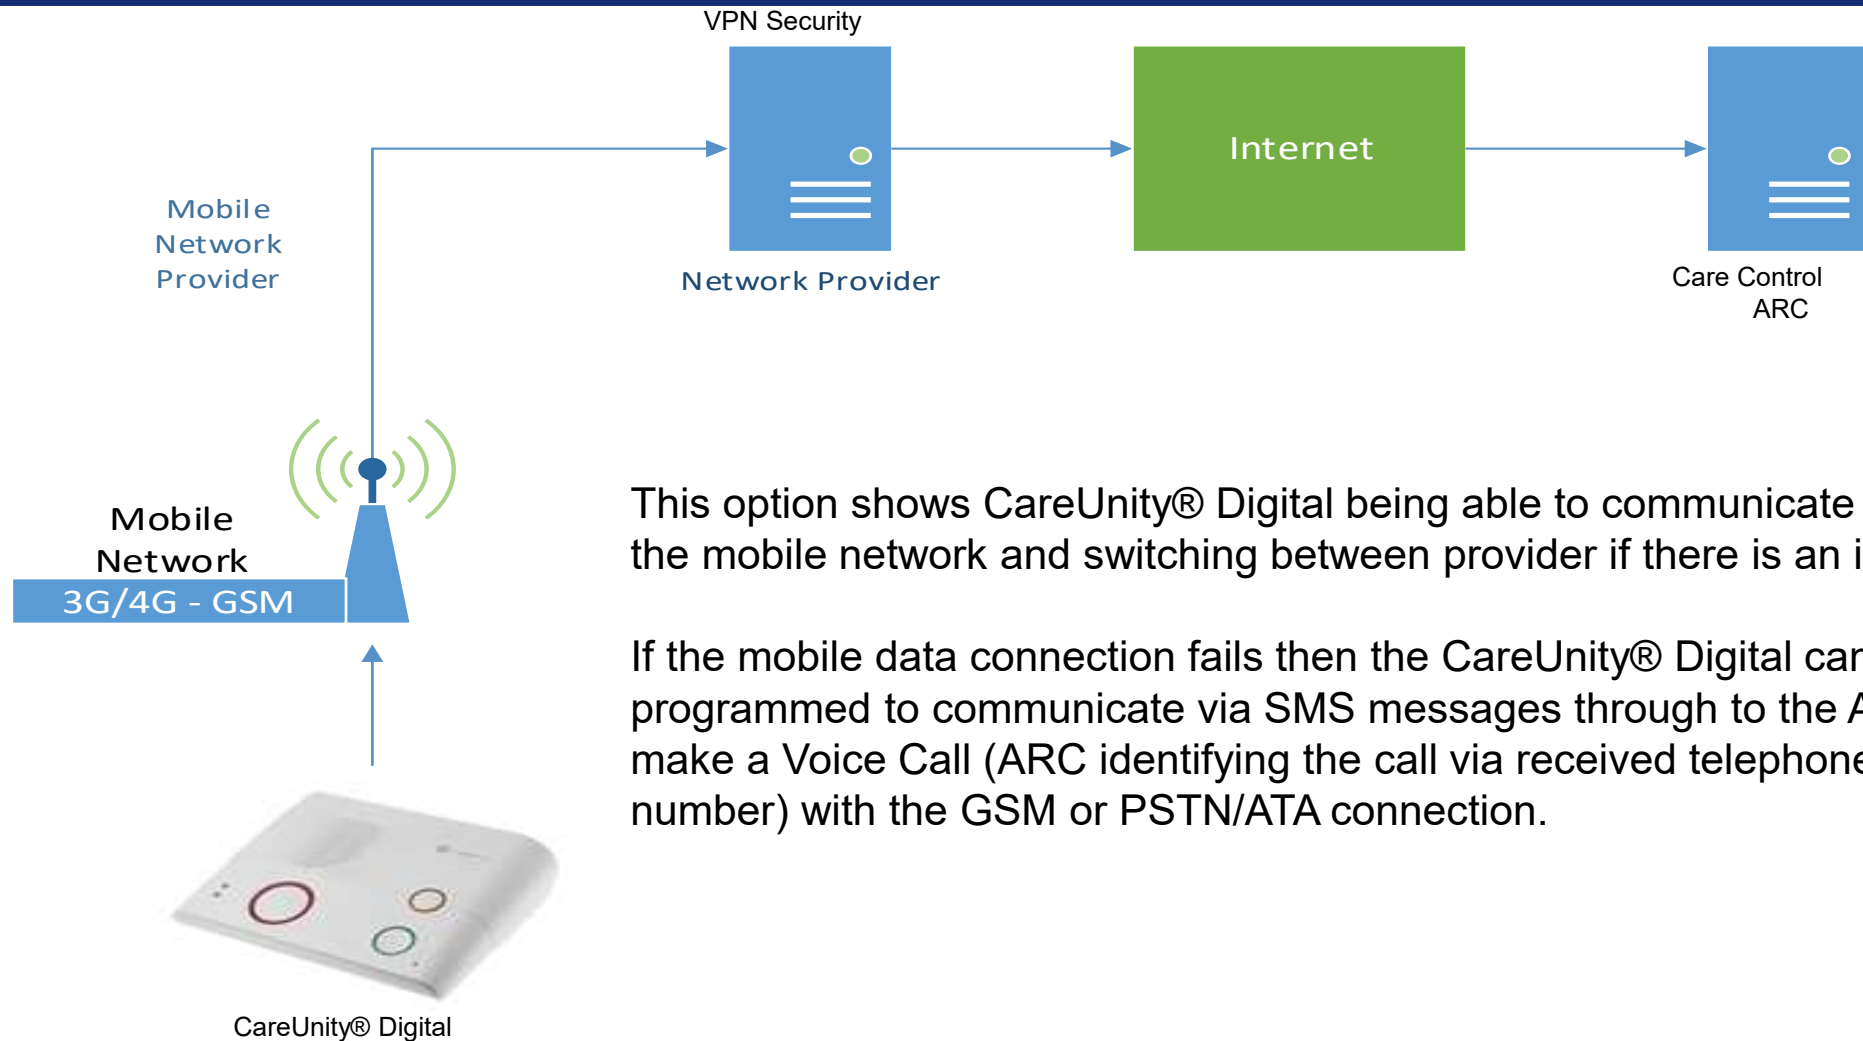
VPN Security

Internet

Mobile Network Provider

Network Provider

Care Control ARC

Mobile Network

3G/4G - GSM

This option shows CareUnity® Digital being able to communicate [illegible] the mobile network and switching between provider if there is an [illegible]

If the mobile data connection fails then the CareUnity® Digital car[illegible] programmed to communicate via SMS messages through to the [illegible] make a Voice Call (ARC identifying the call via received telephon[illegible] number) with the GSM or PSTN/ATA connection.

CareUnity® Digital